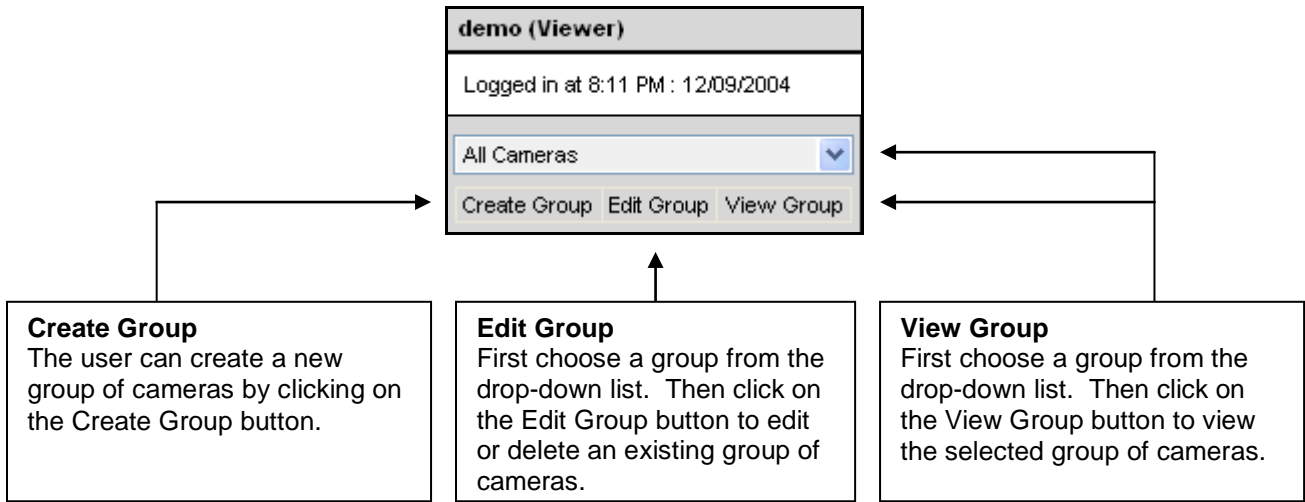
demo (Viewer)

Logged in at 8:11 PM : 12/09/2004

All Cameras

Create Group Edit Group View Group

**Create Group**
The user can create a new group of cameras by clicking on the Create Group button.

**Edit Group**
First choose a group from the drop-down list. Then click on the Edit Group button to edit or delete an existing group of cameras.

**View Group**
First choose a group from the drop-down list. Then click on the View Group button to view the selected group of cameras.